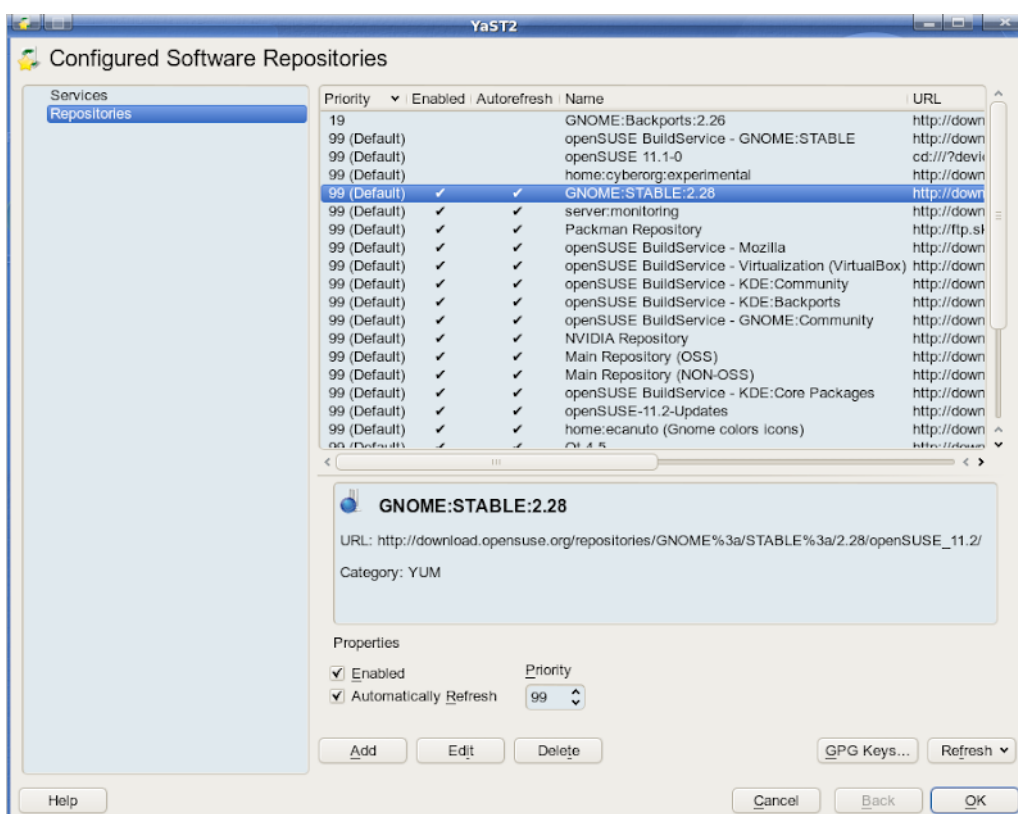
YaST2

Configured Software Repositories

Services
Repositories

| Priority | Enabled | Autorefresh | Name | URL |
|---|---|---|---|---|
| 19 | | | GNOME:Backports:2.26 | http://down |
| 99 (Default) | | | openSUSE BuildService - GNOME:STABLE | http://down |
| 99 (Default) | | | openSUSE 11.1-0 | cd:///?devi |
| 99 (Default) | | | home:cyberorg:experimental | http://down |
| 99 (Default) | ✔ | ✔ | GNOME:STABLE:2.28 | http://down |
| 99 (Default) | ✔ | ✔ | server:monitoring | http://down |
| 99 (Default) | ✔ | ✔ | Packman Repository | http://ftp.sl |
| 99 (Default) | ✔ | ✔ | openSUSE BuildService - Mozilla | http://down |
| 99 (Default) | ✔ | ✔ | openSUSE BuildService - Virtualization (VirtualBox) | http://down |
| 99 (Default) | ✔ | ✔ | openSUSE BuildService - KDE:Community | http://down |
| 99 (Default) | ✔ | ✔ | openSUSE BuildService - KDE:Backports | http://down |
| 99 (Default) | ✔ | ✔ | openSUSE BuildService - GNOME:Community | http://down |
| 99 (Default) | ✔ | ✔ | NVIDIA Repository | http://down |
| 99 (Default) | ✔ | ✔ | Main Repository (OSS) | http://down |
| 99 (Default) | ✔ | ✔ | Main Repository (NON-OSS) | http://down |
| 99 (Default) | ✔ | ✔ | openSUSE BuildService - KDE:Core Packages | http://down |
| 99 (Default) | ✔ | ✔ | openSUSE-11.2-Updates | http://down |
| 99 (Default) | ✔ | ✔ | home:ecanuto (Gnome colors icons) | http://down |
| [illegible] | | | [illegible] | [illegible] |

GNOME:STABLE:2.28

URL: http://download.opensuse.org/repositories/GNOME%3a/STABLE%3a/2.28/openSUSE_11.2/

Category: YUM

Properties

✔ Enabled
✔ Automatically Refresh

Priority
99

Add Edit Delete GPG Keys... Refresh

Help Cancel Back OK